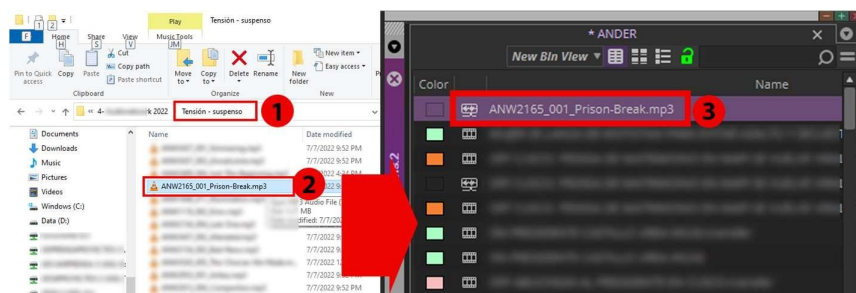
1 2
Play
Tensión - suspenso
F
Home
H
Share
S
View
V
Music Tools
JM
Cut
Copy path
Paste shortcut
Pin to Quick access
Copy
Paste
Clipboard
Move to
Copy to
Delete
Rename
Organize
New item
Easy access
New folder
New
« 4- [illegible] rk 2022 › Tensión - suspenso
1
Documents
Downloads
Music
Pictures
Videos
Windows (C:)
Data (D:)
Name
Date modified
7/7/2022 9:52 PM
7/7/2022 9:52 PM
ANW2165_001_Prison-Break.mp3
2
7/7/2022 9:52 PM
3 Audio File (
MB
dified: 7/7/2
7/7/2022 9:52 PM
7/7/2022 9:52 PM
7/7/2022 9:52 PM
7/7/2022 9:52 PM
* ANDER
New Bin View
Color
Name
ANW2165_001_Prison-Break.mp3
3